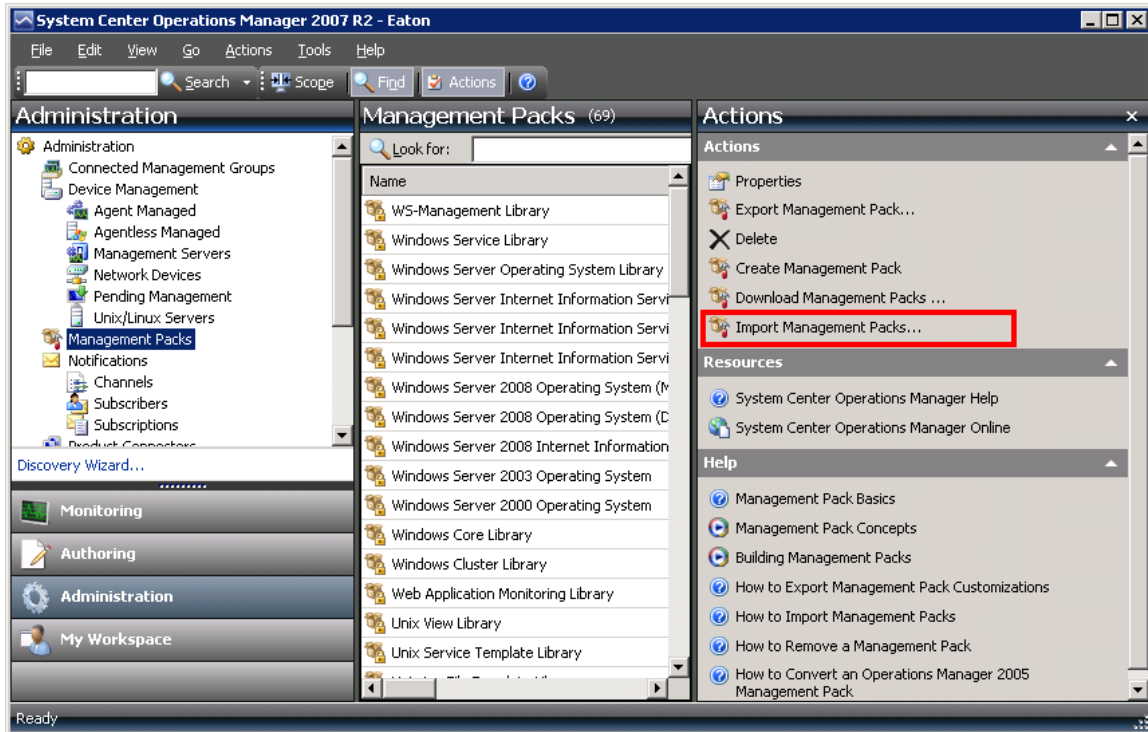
System Center Operations Manager 2007 R2 - Eaton

File Edit View Go Actions Tools Help

Search Scope Find Actions

Administration

Administration
Connected Management Groups
Device Management
Agent Managed
Agentless Managed
Management Servers
Network Devices
Pending Management
Unix/Linux Servers
Management Packs
Notifications
Channels
Subscribers
Subscriptions
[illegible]

Discovery Wizard...

Monitoring
Authoring
Administration
My Workspace

Management Packs (69)

Look for:

| Name |
|---|
| WS-Management Library |
| Windows Service Library |
| Windows Server Operating System Library |
| Windows Server Internet Information Servi |
| Windows Server Internet Information Servi |
| Windows Server Internet Information Servi |
| Windows Server 2008 Operating System (M |
| Windows Server 2008 Operating System (D |
| Windows Server 2008 Internet Information |
| Windows Server 2003 Operating System |
| Windows Server 2000 Operating System |
| Windows Core Library |
| Windows Cluster Library |
| Web Application Monitoring Library |
| Unix View Library |
| Unix Service Template Library |
| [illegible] |

Actions

Actions
Properties
Export Management Pack...
Delete
Create Management Pack
Download Management Packs ...
Import Management Packs...

Resources
System Center Operations Manager Help
System Center Operations Manager Online

Help
Management Pack Basics
Management Pack Concepts
Building Management Packs
How to Export Management Pack Customizations
How to Import Management Packs
How to Remove a Management Pack
How to Convert an Operations Manager 2005 Management Pack

Ready